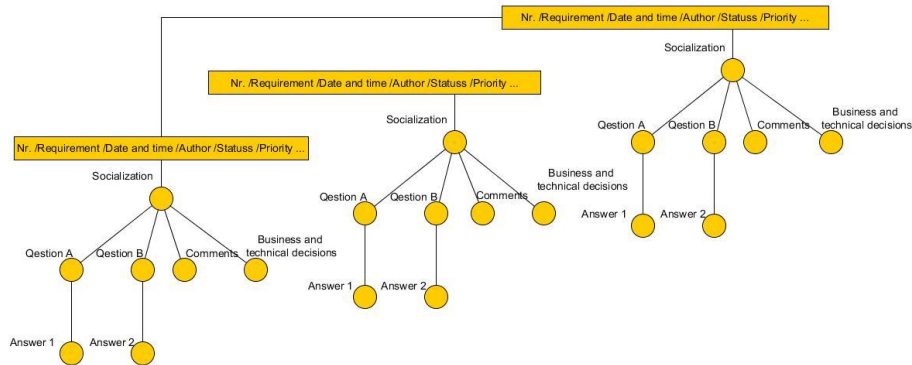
Nr. /Requirement /Date and time /Author /Statuss /Priority ...

Socialization

Qestion A

Qestion B

Comments

Business and technical decisions

Answer 1

Answer 2

Nr. /Requirement /Date and time /Author /Statuss /Priority ...

Socialization

Qestion A

Qestion B

Comments

Business and technical decisions

Answer 1

Answer 2

Nr. /Requirement /Date and time /Author /Statuss /Priority ...

Socialization

Qestion A

Qestion B

Comments

Business and technical decisions

Answer 1

Answer 2